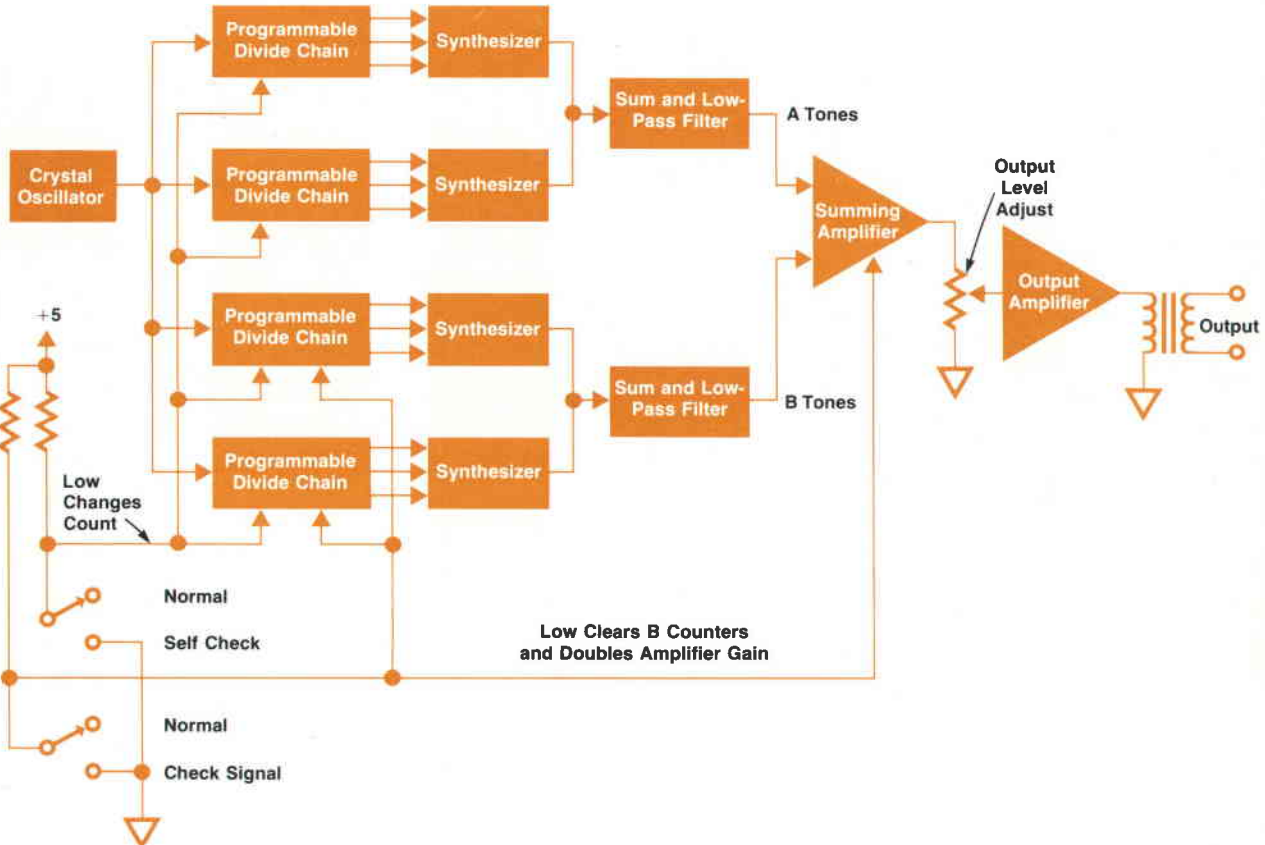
Crystal Oscillator

Programmable Divide Chain

Synthesizer

Programmable Divide Chain

Synthesizer

Programmable Divide Chain

Synthesizer

Programmable Divide Chain

Synthesizer

Sum and Low-Pass Filter

A Tones

Sum and Low-Pass Filter

B Tones

Summing Amplifier

Output Level Adjust

Output Amplifier

Output

+5

Low Changes Count

Normal

Self Check

Low Clears B Counters and Doubles Amplifier Gain

Normal

Check Signal